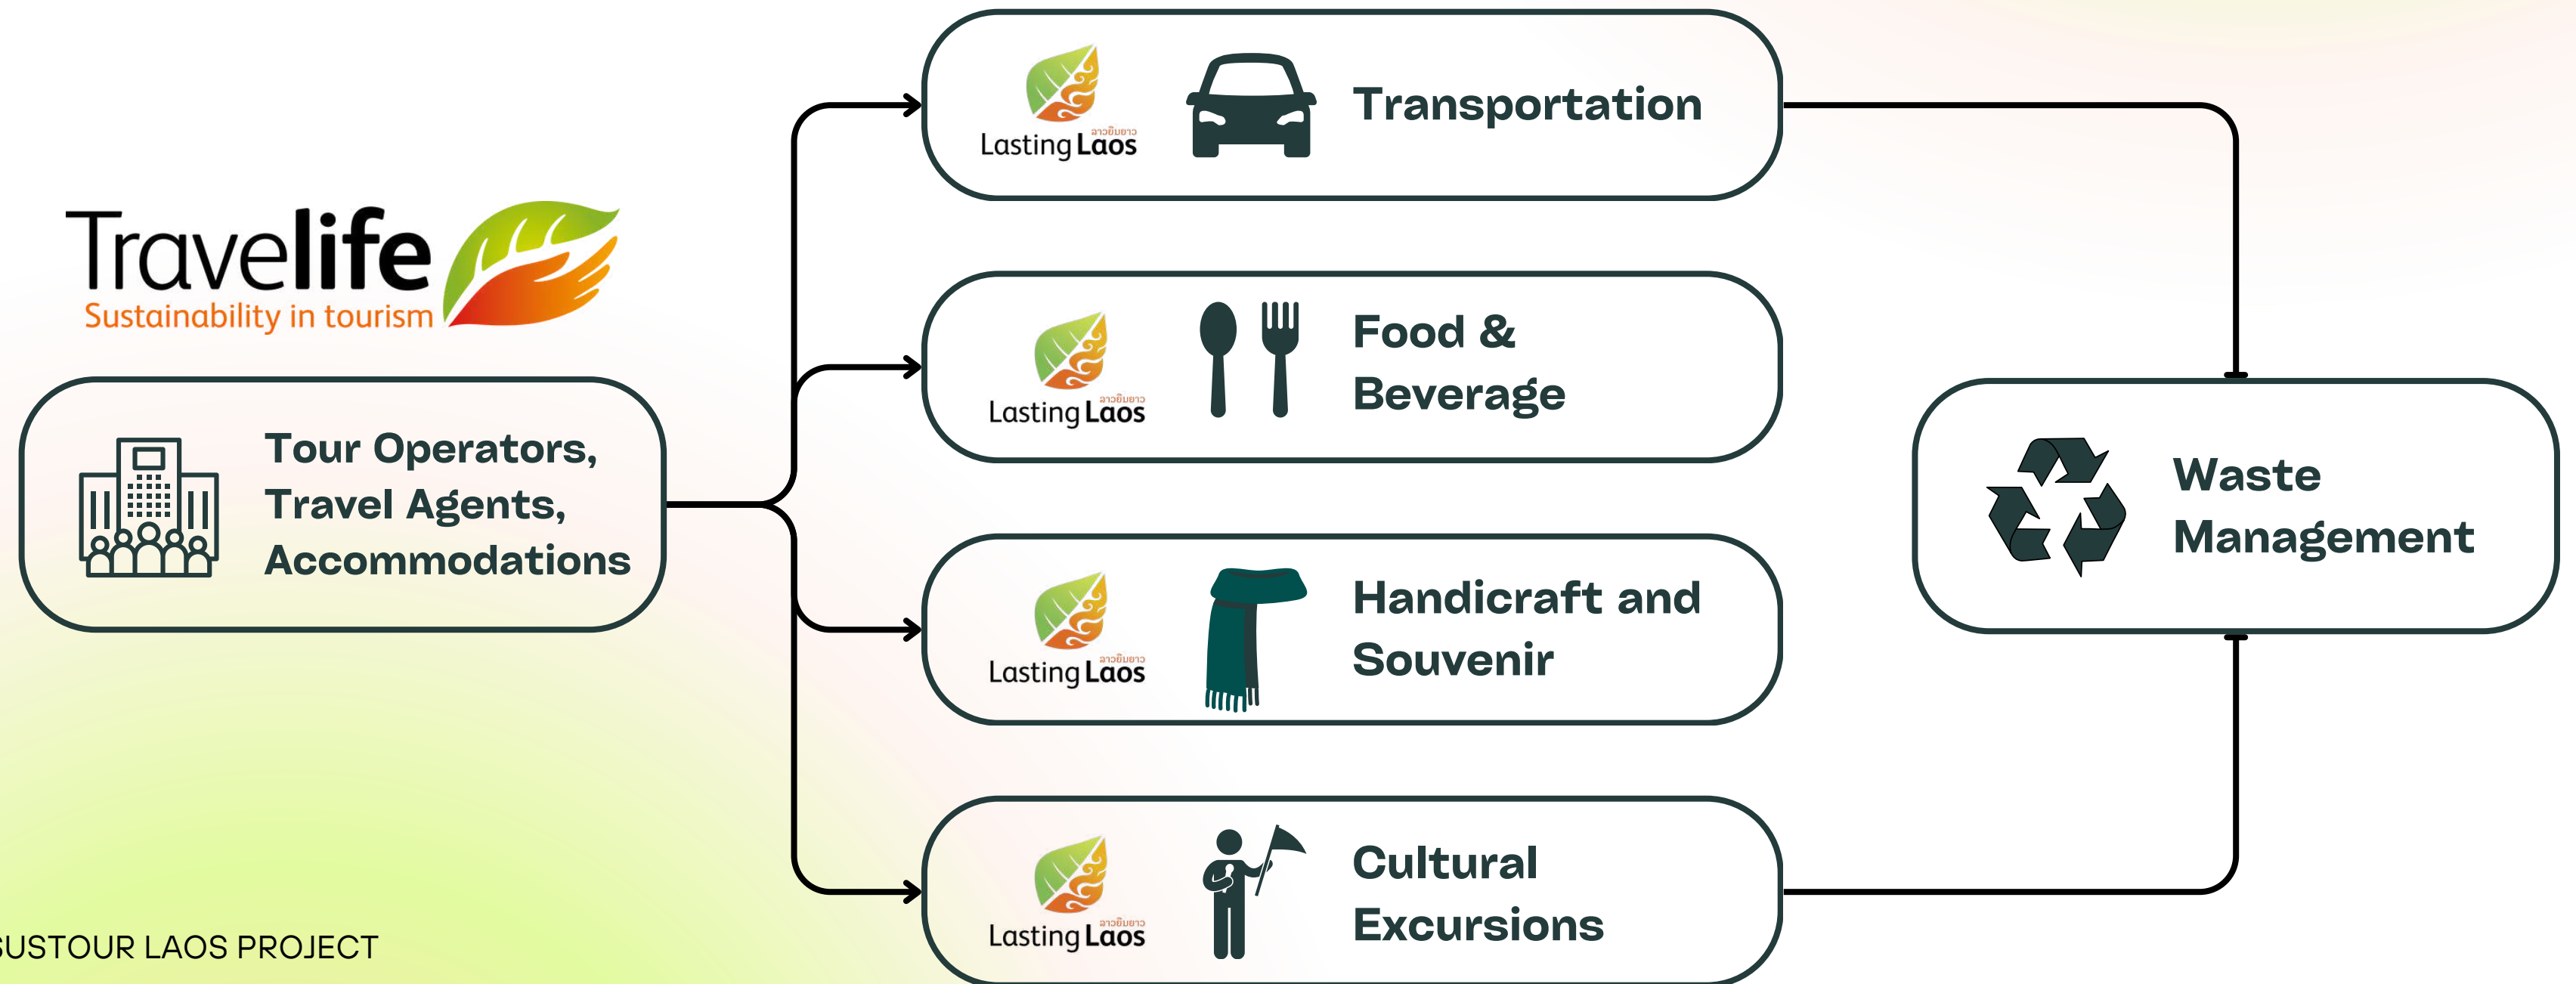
Travelife
Sustainability in tourism

Tour Operators, Travel Agents, Accommodations

ລາວຍືນຍາວ
Lasting Laos
Transportation

ລາວຍືນຍາວ
Lasting Laos
Food & Beverage

ລາວຍືນຍາວ
Lasting Laos
Handicraft and Souvenir

ລາວຍືນຍາວ
Lasting Laos
Cultural Excursions

Waste Management

SUSTOUR LAOS PROJECT